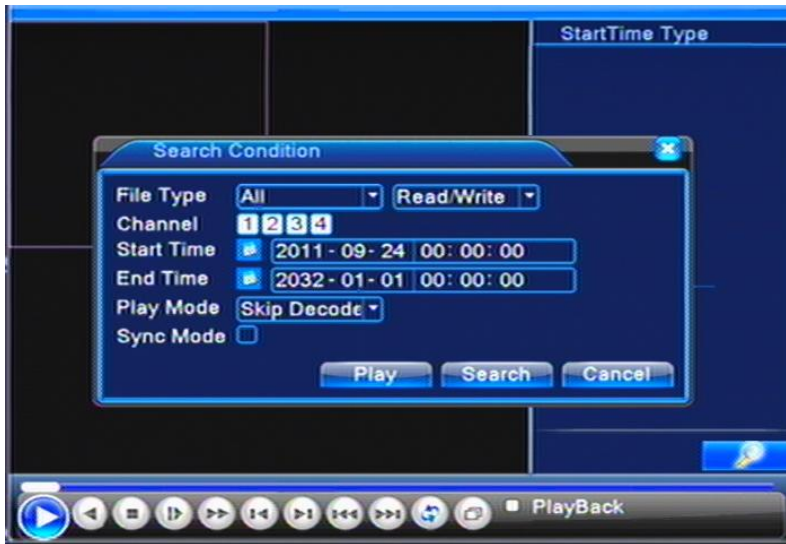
StartTime Type

Search Condition

File Type All Read/Write
Channel 1 2 3 4
Start Time 2011 - 09 - 24 00 : 00 : 00
End Time 2032 - 01 - 01 00 : 00 : 00
Play Mode Skip Decode
Sync Mode

Play Search Cancel

PlayBack